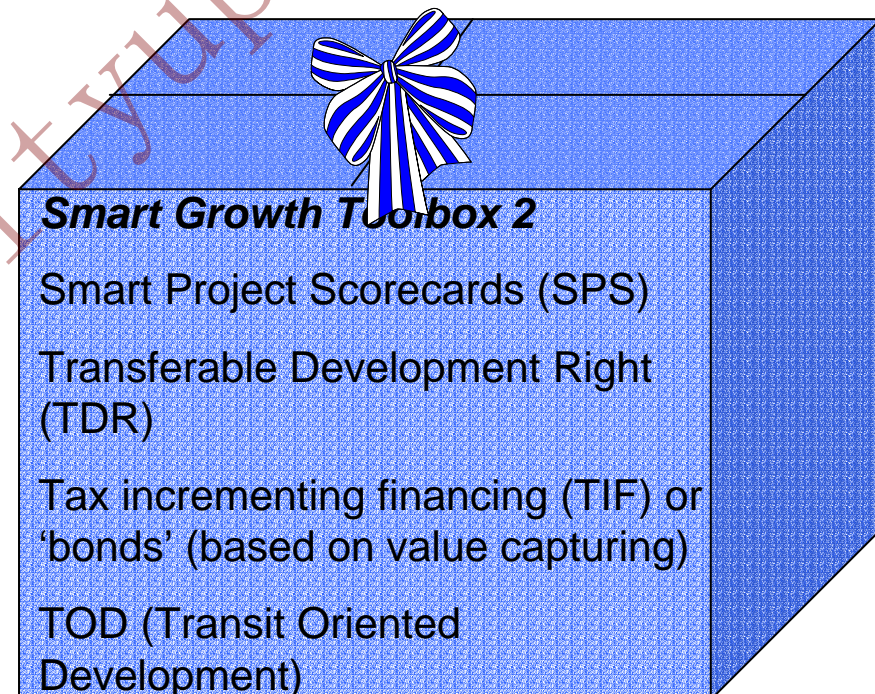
*Smart Growth Toolbox 2*

Smart Project Scorecards (SPS)

Transferable Development Right (TDR)

Tax incrementing financing (TIF) or 'bonds' (based on value capturing)

TOD (Transit Oriented Development)